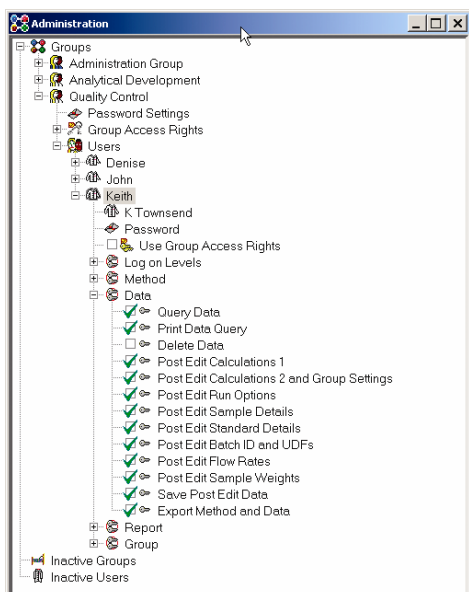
Administration

Groups
Administration Group
Analytical Development
Quality Control
Password Settings
Group Access Rights
Users
Denise
John
Keith
K Townsend
Password
Use Group Access Rights
Log on Levels
Method
Data
Query Data
Print Data Query
Delete Data
Post Edit Calculations 1
Post Edit Calculations 2 and Group Settings
Post Edit Run Options
Post Edit Sample Details
Post Edit Standard Details
Post Edit Batch ID and UDFs
Post Edit Flow Rates
Post Edit Sample Weights
Save Post Edit Data
Export Method and Data
Report
Group
Inactive Groups
Inactive Users